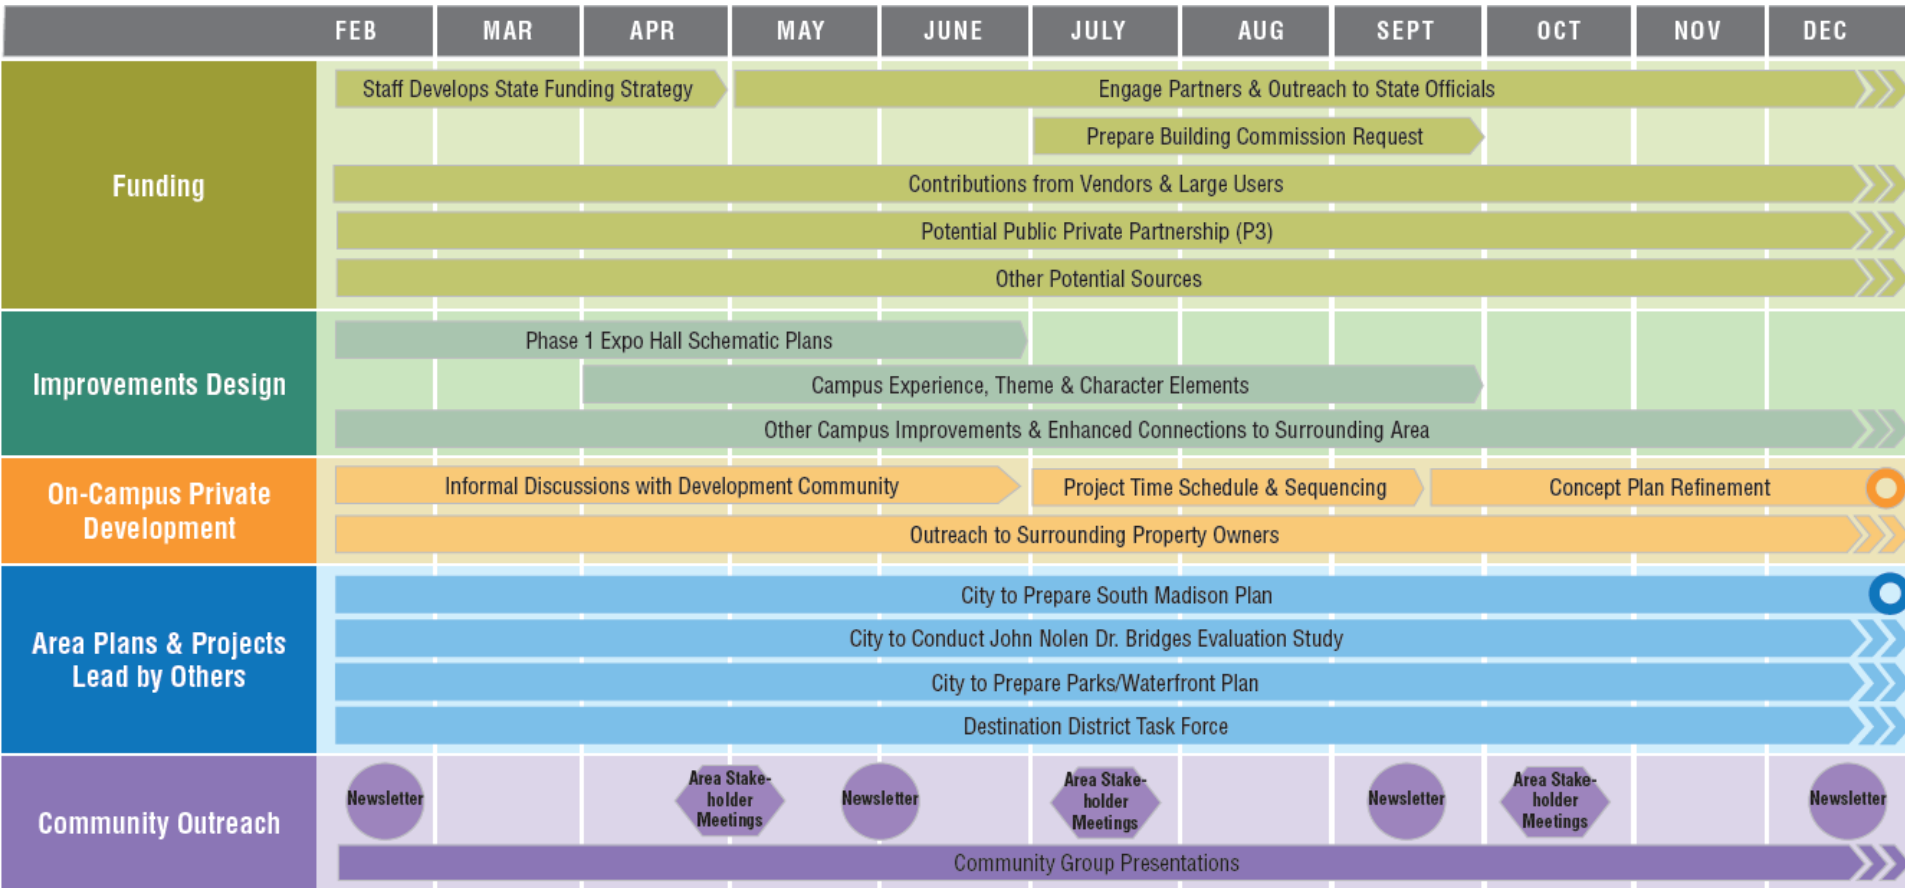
| | FEB | MAR | APR | MAY | JUNE | JULY | AUG | SEPT | OCT | NOV | DEC |
|---|---|---|---|---|---|---|---|---|---|---|---|

Funding

Staff Develops State Funding Strategy

Engage Partners & Outreach to State Officials

Prepare Building Commission Request

Contributions from Vendors & Large Users

Potential Public Private Partnership (P3)

Other Potential Sources

Improvements Design

Phase 1 Expo Hall Schematic Plans

Campus Experience, Theme & Character Elements

Other Campus Improvements & Enhanced Connections to Surrounding Area

On-Campus Private Development

Informal Discussions with Development Community

Project Time Schedule & Sequencing

Concept Plan Refinement

Outreach to Surrounding Property Owners

Area Plans & Projects Lead by Others

City to Prepare South Madison Plan

City to Conduct John Nolen Dr. Bridges Evaluation Study

City to Prepare Parks/Waterfront Plan

Destination District Task Force

Community Outreach

Newsletter

Area Stakeholder Meetings

Newsletter

Area Stakeholder Meetings

Newsletter

Area Stakeholder Meetings

Newsletter

Community Group Presentations